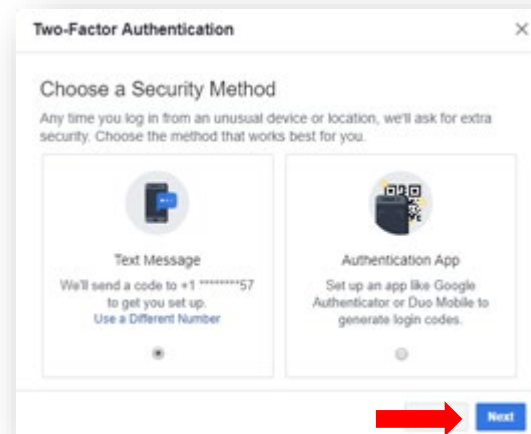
Two-Factor Authentication

×

Choose a Security Method

Any time you log in from an unusual device or location, we'll ask for extra security. Choose the method that works best for you.

Text Message

We'll send a code to +1 ********57 to get you set up.

Use a Different Number

Authentication App

Set up an app like Google Authenticator or Duo Mobile to generate login codes.

Next